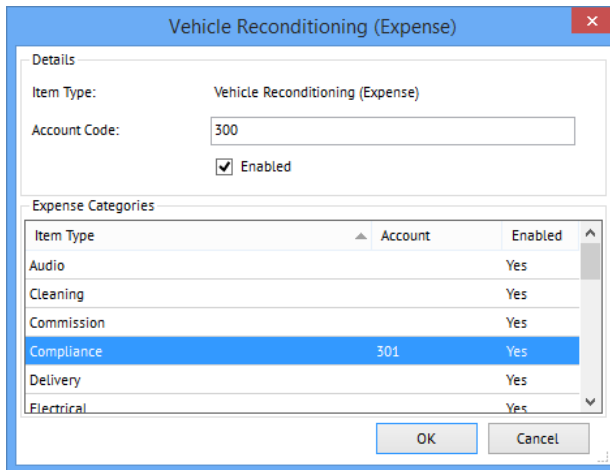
Vehicle Reconditioning (Expense)

Details

Item Type: Vehicle Reconditioning (Expense)

Account Code: 300

Enabled

Expense Categories

| Item Type | Account | Enabled |
|---|---|---|
| Audio | | Yes |
| Cleaning | | Yes |
| Commission | | Yes |
| Compliance | 301 | Yes |
| Delivery | | Yes |
| Electrical | | Yes |

OK

Cancel